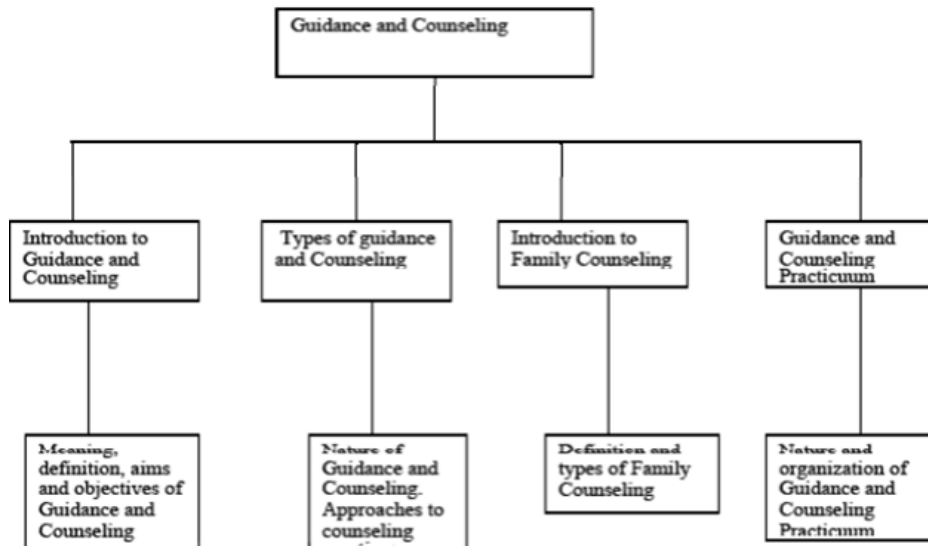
Guidance and Counseling

Introduction to Guidance and Counseling

Types of guidance and Counseling

Introduction to Family Counseling

Guidance and Counseling Practicuum

Meaning, definition, aims and objectives of Guidance and Counseling

Nature of Guidance and Counseling. Approaches to counseling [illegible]

Definition and types of Family Counseling

Nature and organization of Guidance and Counseling Practicum